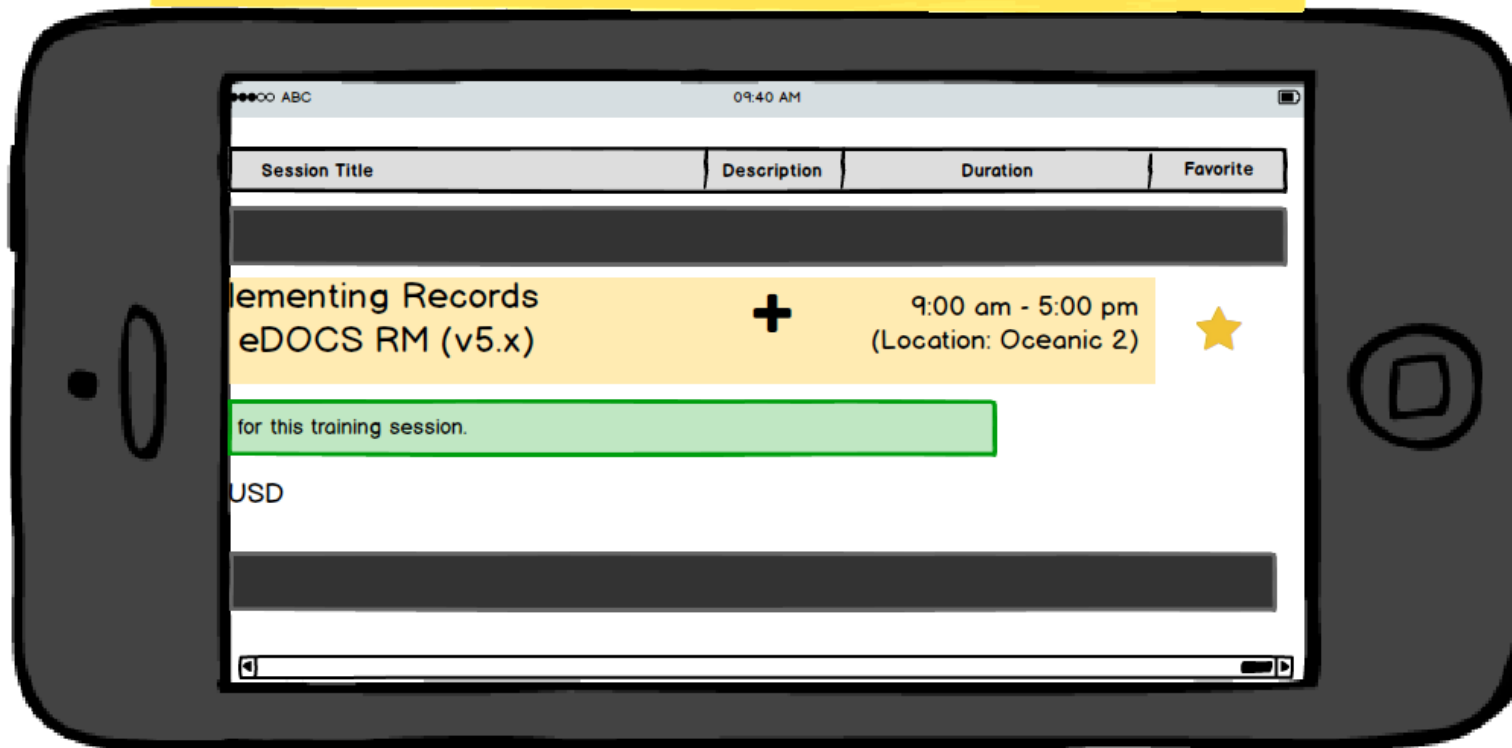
●●●○○ ABC

09:40 AM

| Session Title | Description | Duration | Favorite |
|---|---|---|---|
| lementing Records eDOCS RM (v5.x) | + | 9:00 am - 5:00 pm (Location: Oceanic 2) | |

for this training session.

USD